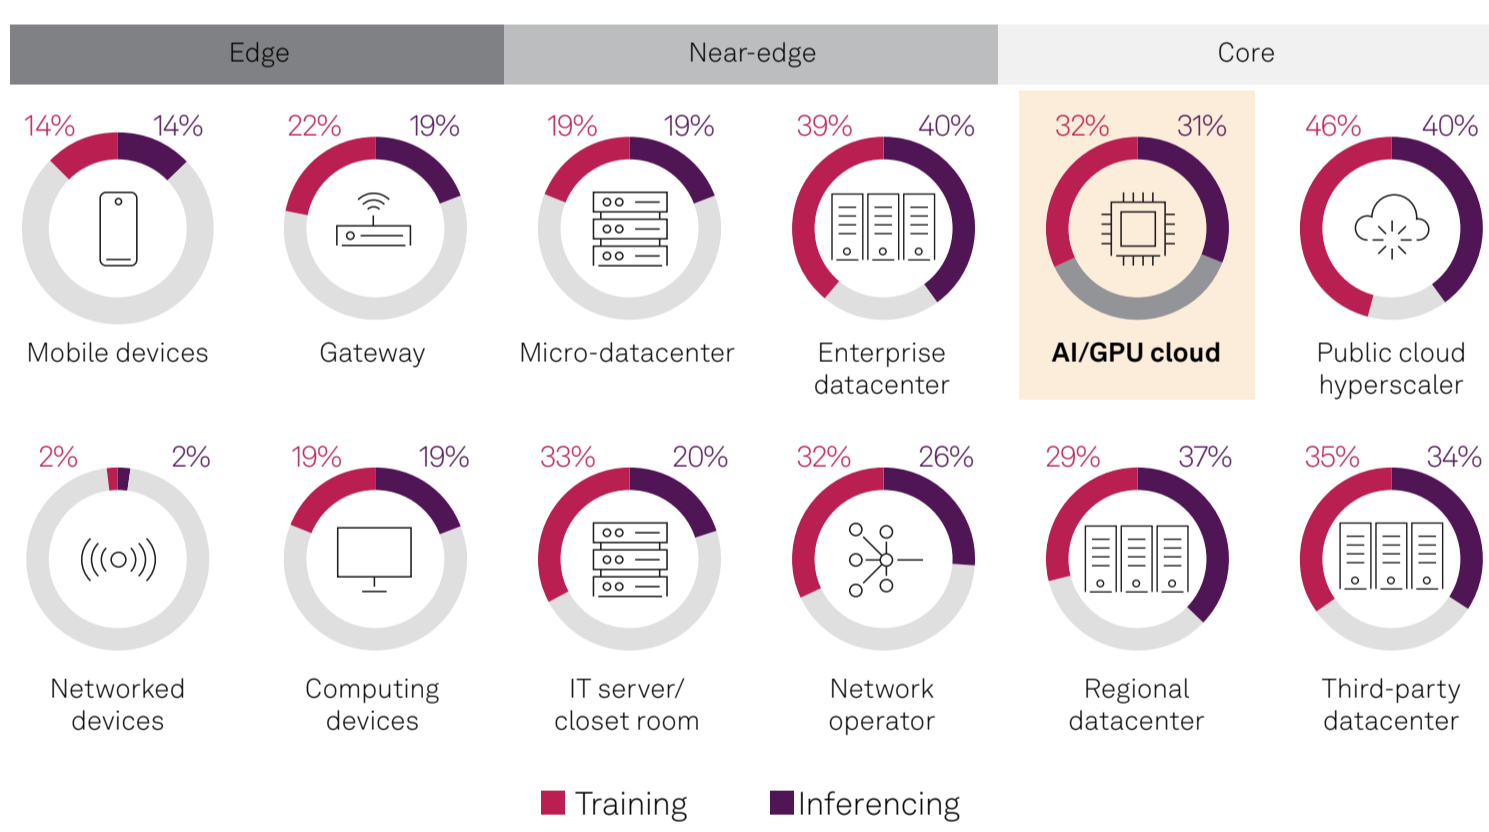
Edge

Near-edge

Core

14% 14%
Mobile devices

22% 19%
Gateway

19% 19%
Micro-datacenter

39% 40%
Enterprise datacenter

32% 31%
AI/GPU cloud

46% 40%
Public cloud hyperscaler

2% 2%
Networked devices

19% 19%
Computing devices

33% 20%
IT server/ closet room

32% 26%
Network operator

29% 37%
Regional datacenter

35% 34%
Third-party datacenter

Training Inferencing